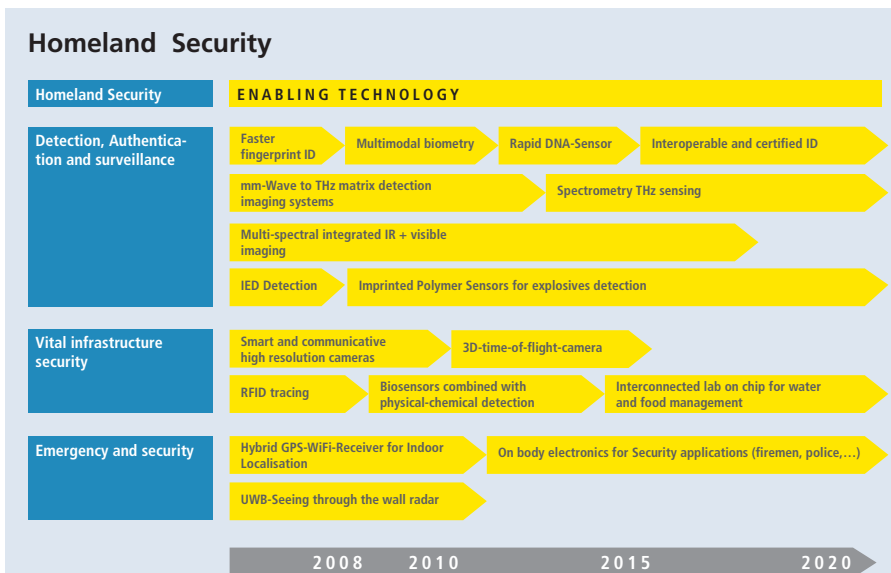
Homeland Security

Homeland Security

ENABLING TECHNOLOGY

Detection, Authentication and surveillance

Faster fingerprint ID

Multimodal biometry

Rapid DNA-Sensor

Interoperable and certified ID

mm-Wave to THz matrix detection imaging systems

Spectrometry THz sensing

Multi-spectral integrated IR + visible imaging

IED Detection

Imprinted Polymer Sensors for explosives detection

Vital infrastructure security

Smart and communicative high resolution cameras

3D-time-of-flight-camera

RFID tracing

Biosensors combined with physical-chemical detection

Interconnected lab on chip for water and food management

Emergency and security

Hybrid GPS-WiFi-Receiver for Indoor Localisation

On body electronics for Security applications (firemen, police,…)

UWB-Seeing through the wall radar

2008 2010 2015 2020